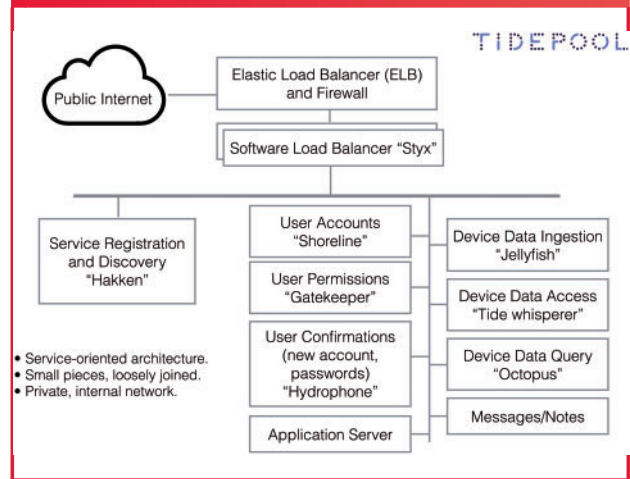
TIDEPOOL

Public Internet

Elastic Load Balancer (ELB) and Firewall

Software Load Balancer "Styx"

Service Registration and Discovery "Hakken"

User Accounts "Shoreline"

User Permissions "Gatekeeper"

User Confirmations (new account, passwords) "Hydrophone"

Application Server

Device Data Ingestion "Jellyfish"

Device Data Access "Tide whisperer"

Device Data Query "Octopus"

Messages/Notes

• Service-oriented architecture.
• Small pieces, loosely joined.
• Private, internal network.